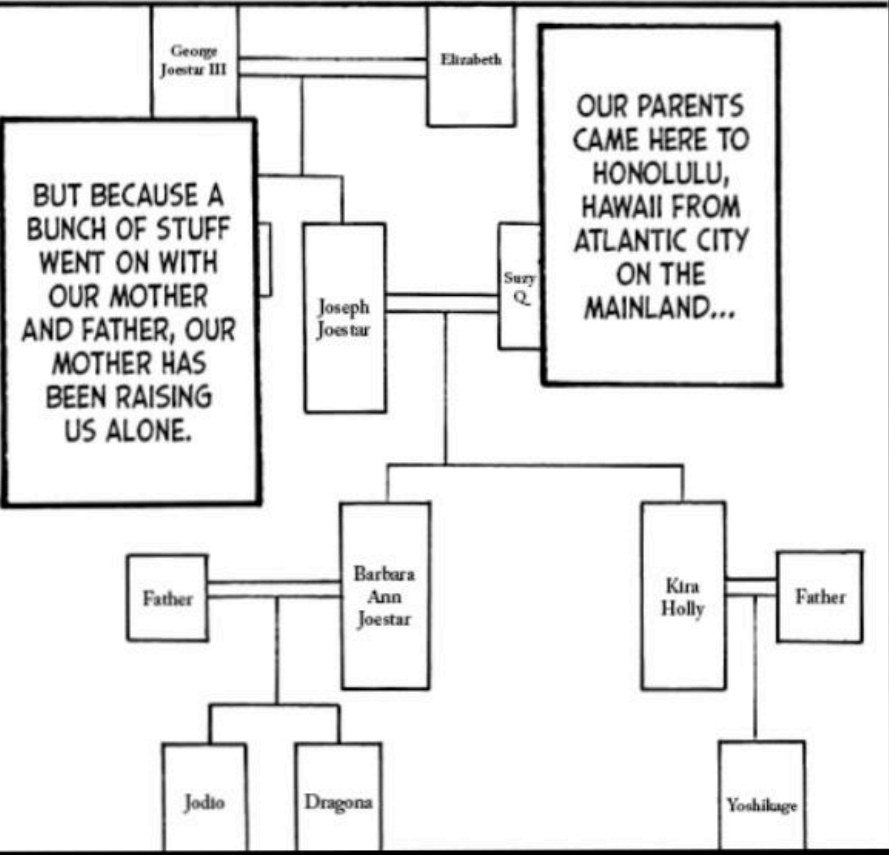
George Joestar III

Elizabeth

OUR PARENTS CAME HERE TO HONOLULU, HAWAII FROM ATLANTIC CITY ON THE MAINLAND...

BUT BECAUSE A BUNCH OF STUFF WENT ON WITH OUR MOTHER AND FATHER, OUR MOTHER HAS BEEN RAISING US ALONE.

Joseph Joestar

Suzy Q.

Father

Barbara Ann Joestar

Kira Holly

Father

Jodio

Dragona

Yoshikage